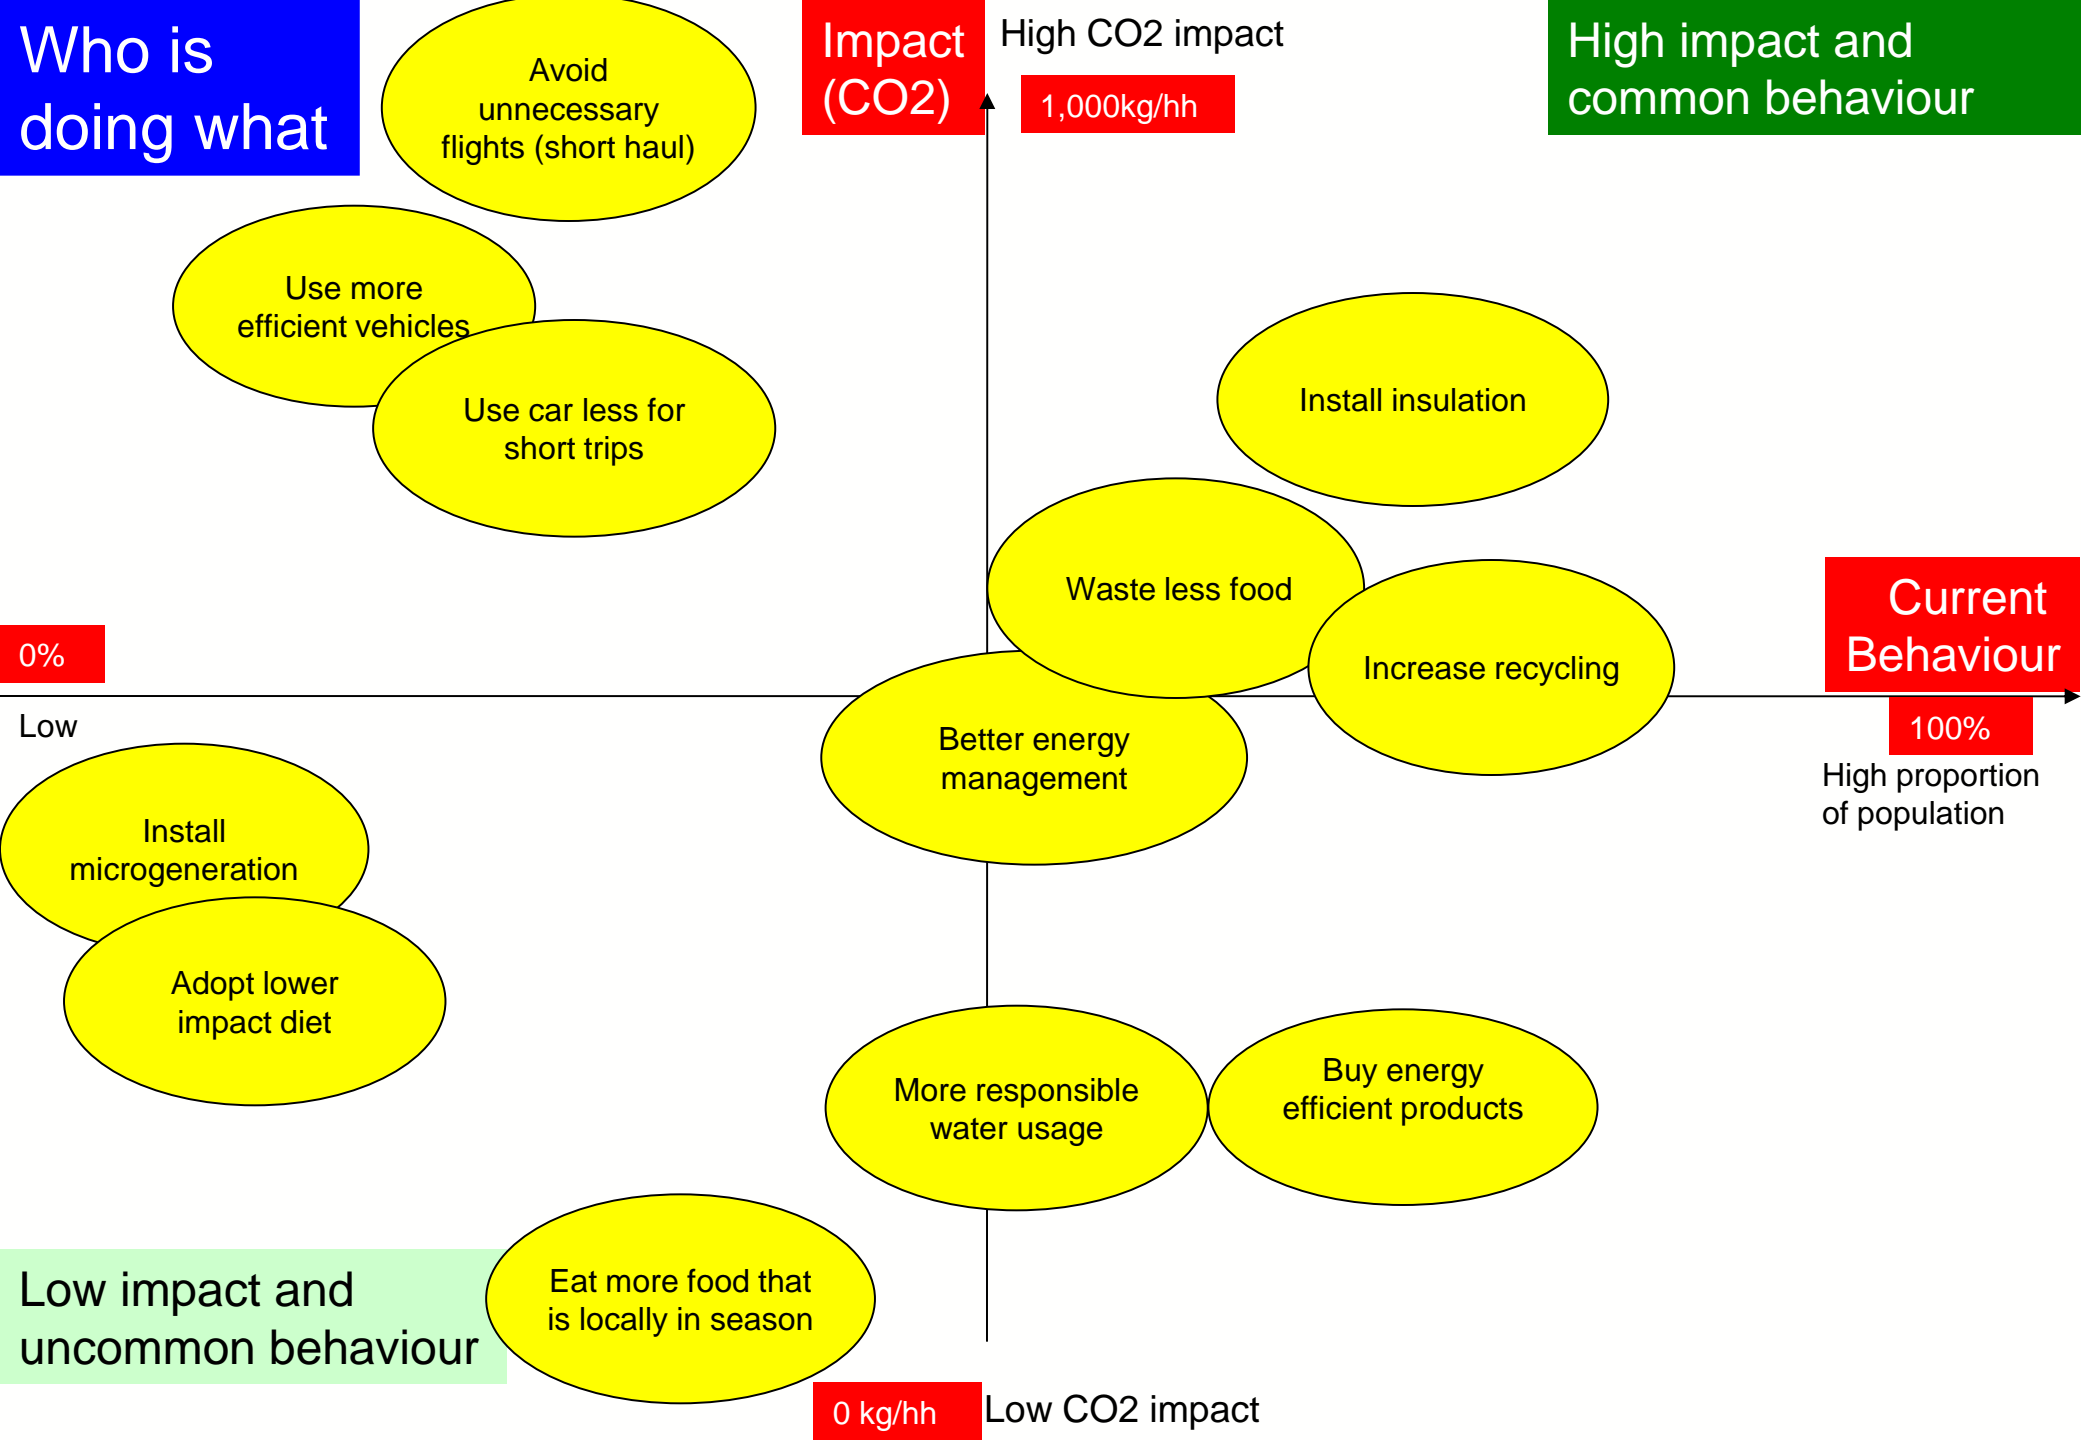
Who is doing what

Avoid unnecessary flights (short haul)

Impact (CO2)

High CO2 impact

1,000kg/hh

High impact and common behaviour

Use more efficient vehicles

Use car less for short trips

Install insulation

Waste less food

Increase recycling

Current Behaviour

0%

Low

100%

High proportion of population

Better energy management

Install microgeneration

Adopt lower impact diet

More responsible water usage

Buy energy efficient products

Low impact and uncommon behaviour

Eat more food that is locally in season

0 kg/hh

Low CO2 impact